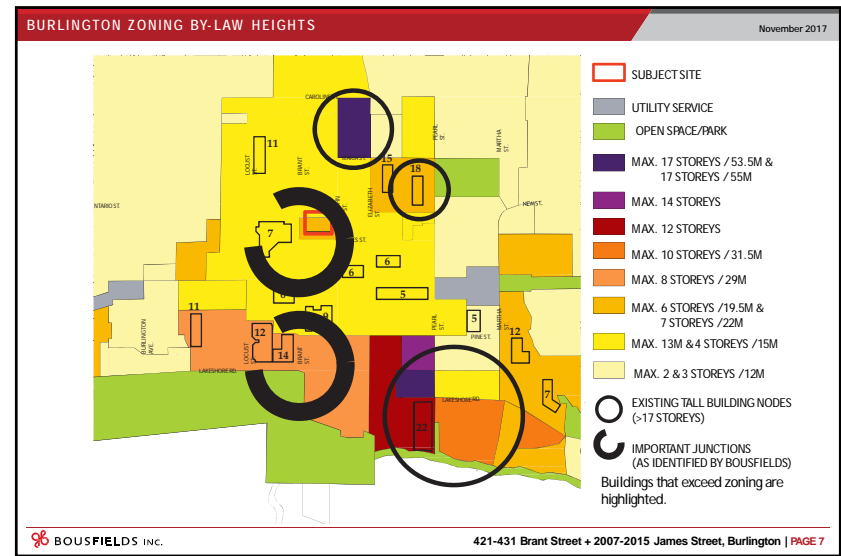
BURLINGTON ZONING BY-LAW HEIGHTS

November 2017

CAROLINE
11
LOCUST ST.
BRANT ST.
15
18
PEARL ST.
MARTHA ST.
ONTARIO ST.
ELIZABETH ST.
NEW ST.
7
JAMES ST.
6
6
5
5
11
9
BURLINGTON AVE.
12
14
LOCUST ST.
BRANT ST.
PEARL ST.
PINE ST.
12
MARTHA ST.
LAKESHORE RD.
LAKESHORE RD.
7
22

SUBJECT SITE
UTILITY SERVICE
OPEN SPACE/PARK
MAX. 17 STOREYS / 53.5M & 17 STOREYS / 55M
MAX. 14 STOREYS
MAX. 12 STOREYS
MAX. 10 STOREYS / 31.5M
MAX. 8 STOREYS / 29M
MAX. 6 STOREYS /19.5M & 7 STOREYS /22M
MAX. 13M &4 STOREYS /15M
MAX. 2 & 3 STOREYS /12M
EXISTING TALL BUILDING NODES (>17 STOREYS)
IMPORTANT JUNCTIONS (AS IDENTIFIED BY BOUSFIELDS)
Buildings that exceed zoning are highlighted.

BOUSFIELDS INC.

421-431 Brant Street + 2007-2015 James Street, Burlington | PAGE 7